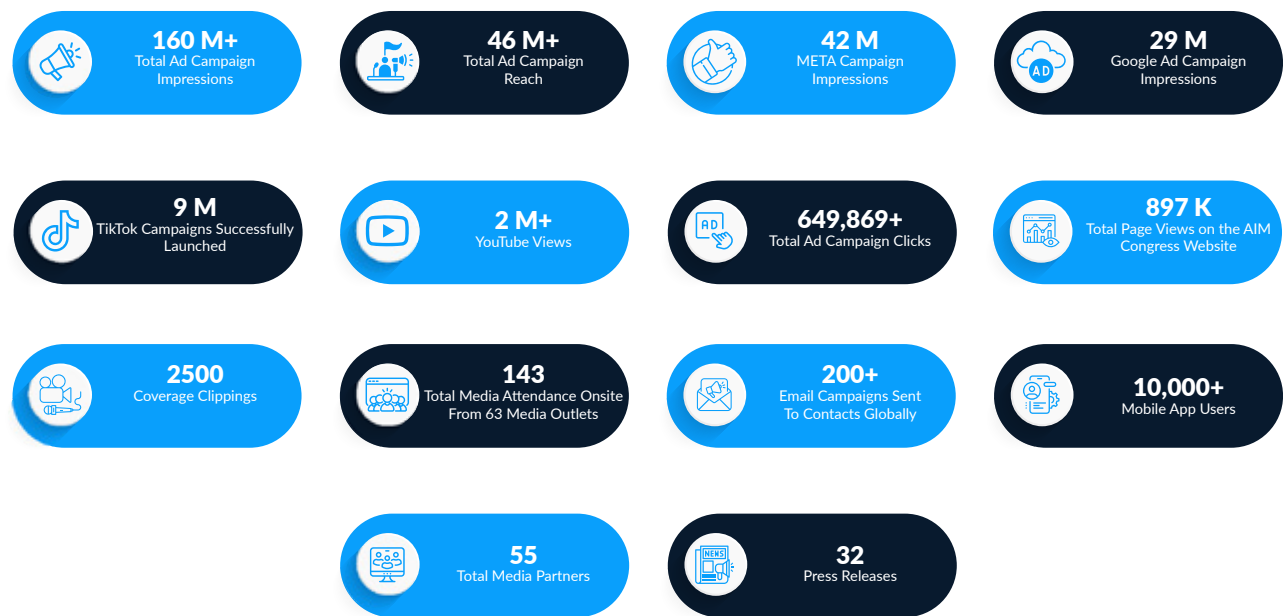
160 M+
Total Ad Campaign Impressions

46 M+
Total Ad Campaign Reach

42 M
META Campaign Impressions

AD
29 M
Google Ad Campaign Impressions

9 M
TikTok Campaigns Successfully Launched

2 M+
YouTube Views

AD
649,869+
Total Ad Campaign Clicks

897 K
Total Page Views on the AIM Congress Website

2500
Coverage Clippings

143
Total Media Attendance Onsite From 63 Media Outlets

200+
Email Campaigns Sent To Contacts Globally

10,000+
Mobile App Users

55
Total Media Partners

NEWS
32
Press Releases